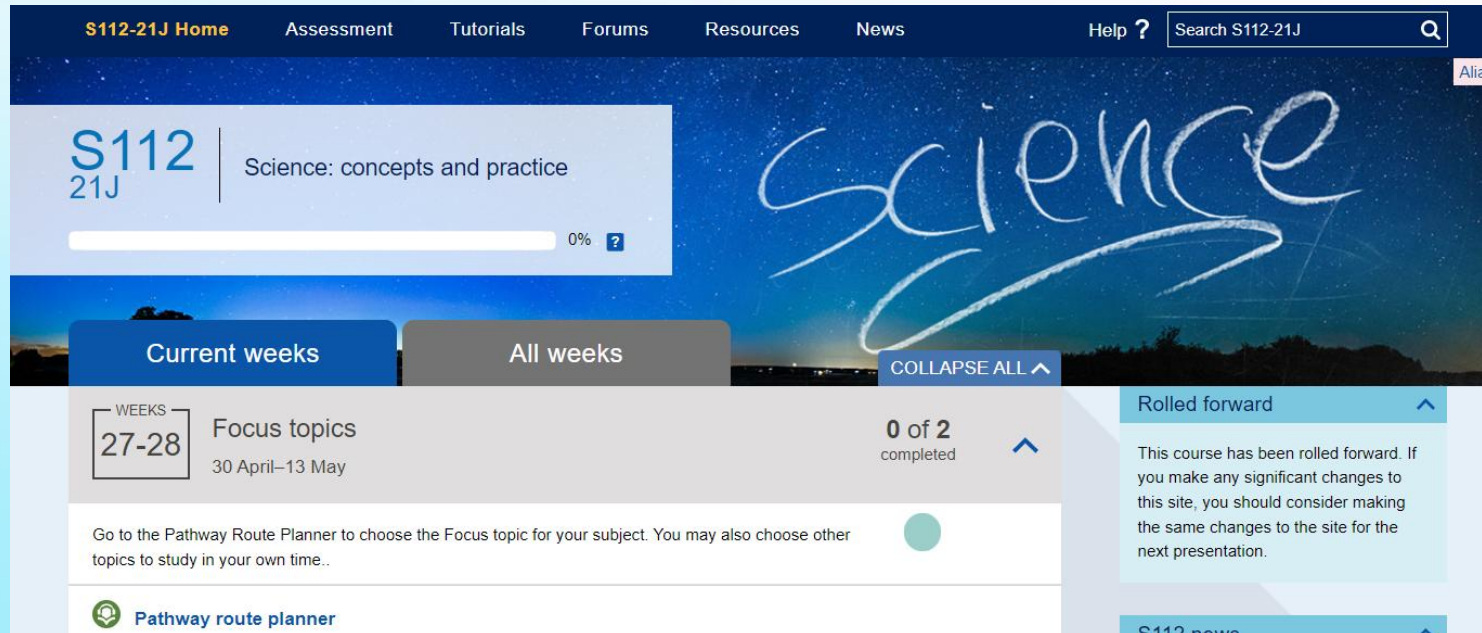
S112-21J Home Assessment Tutorials Forums Resources News Help ? Search S112-21J

Alia

S112
21J

Science: concepts and practice

0% ?

Science

Current weeks All weeks

COLLAPSE ALL

WEEKS
27-28

Focus topics
30 April–13 May

0 of 2
completed

Go to the Pathway Route Planner to choose the Focus topic for your subject. You may also choose other topics to study in your own time..

Pathway route planner

Rolled forward

This course has been rolled forward. If you make any significant changes to this site, you should consider making the same changes to the site for the next presentation.

S112 news